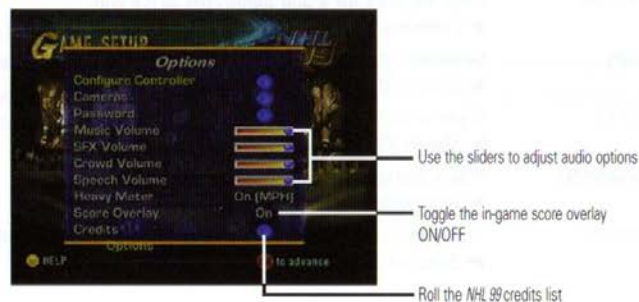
GAME SETUP

NHL 99

Options

Configure Controller

Cameras

Password

Music Volume

SFX Volume

Crowd Volume

Speech Volume

Heavy Meter

On (MPH)

Score Overlay

On

Credits

Options

HELP

to advance

Use the sliders to adjust audio options

Toggle the in-game score overlay ON/OFF

Roll the NHL 99 credits list